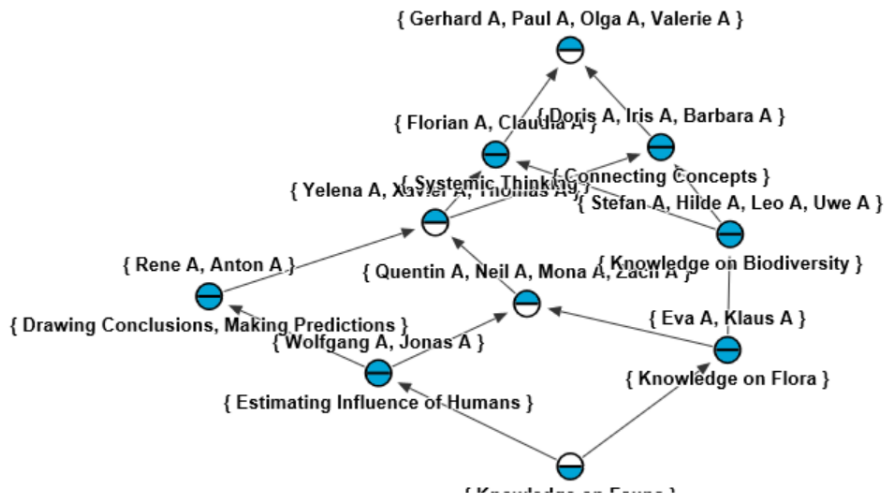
{ Gerhard A, Paul A, Olga A, Valerie A }

{ Florian A, Claudia A }

{ Doris A, Iris A, Barbara A }

{ Systemic Thinking }

{ Connecting Concepts }

{ Yelena A, Xavier A, Thomas A }

{ Stefan A, Hilde A, Leo A, Uwe A }

{ Rene A, Anton A }

{ Quentin A, Neil A, Mona A, Zach A }

{ Knowledge on Biodiversity }

{ Drawing Conclusions, Making Predictions }

{ Eva A, Klaus A }

{ Wolfgang A, Jonas A }

{ Knowledge on Flora }

{ Estimating Influence of Humans }

{ Knowledge on Fauna }